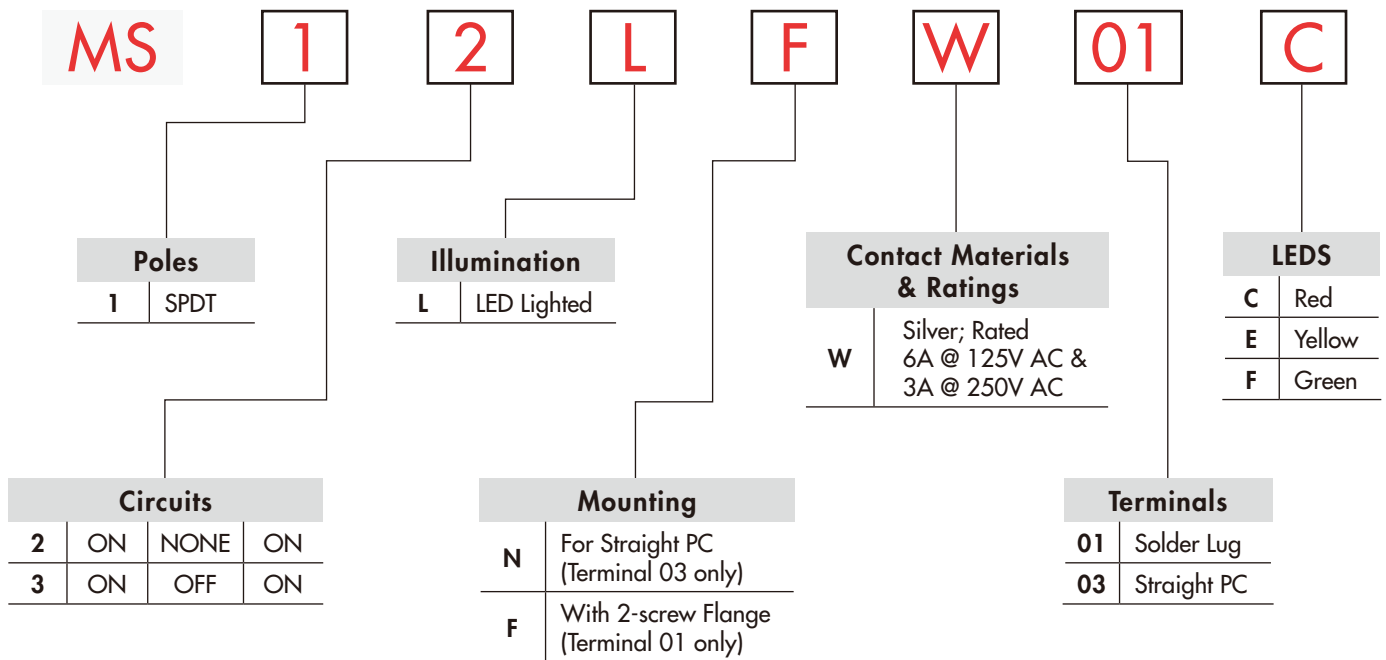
MS 1 2 L F W 01 C

| Poles | |
|---|---|
| 1 | SPDT |

| Illumination | |
|---|---|
| L | LED Lighted |

| Contact Materials & Ratings | |
|---|---|
| W | Silver; Rated 6A @ 125V AC & 3A @ 250V AC |

| LEDS | |
|---|---|
| C | Red |
| E | Yellow |
| F | Green |

| Circuits | | | |
|---|---|---|---|
| 2 | ON | NONE | ON |
| 3 | ON | OFF | ON |

| Mounting | |
|---|---|
| N | For Straight PC (Terminal 03 only) |
| F | With 2-screw Flange (Terminal 01 only) |

| Terminals | |
|---|---|
| 01 | Solder Lug |
| 03 | Straight PC |